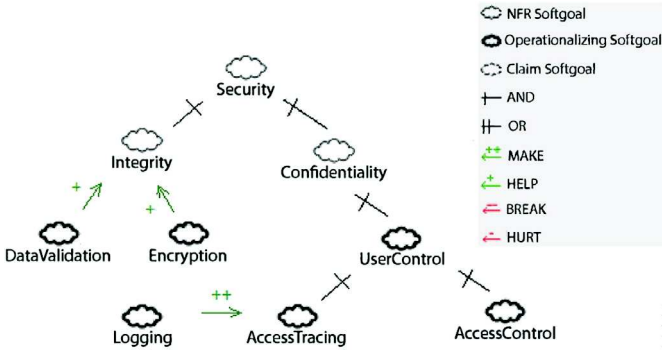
Security
Integrity
Confidentiality
+
+
DataValidation
Encryption
UserControl
++
Logging
AccessTracing
AccessControl

NFR Softgoal
Operationalizing Softgoal
Claim Softgoal
AND
OR
++ MAKE
+ HELP
BREAK
- HURT